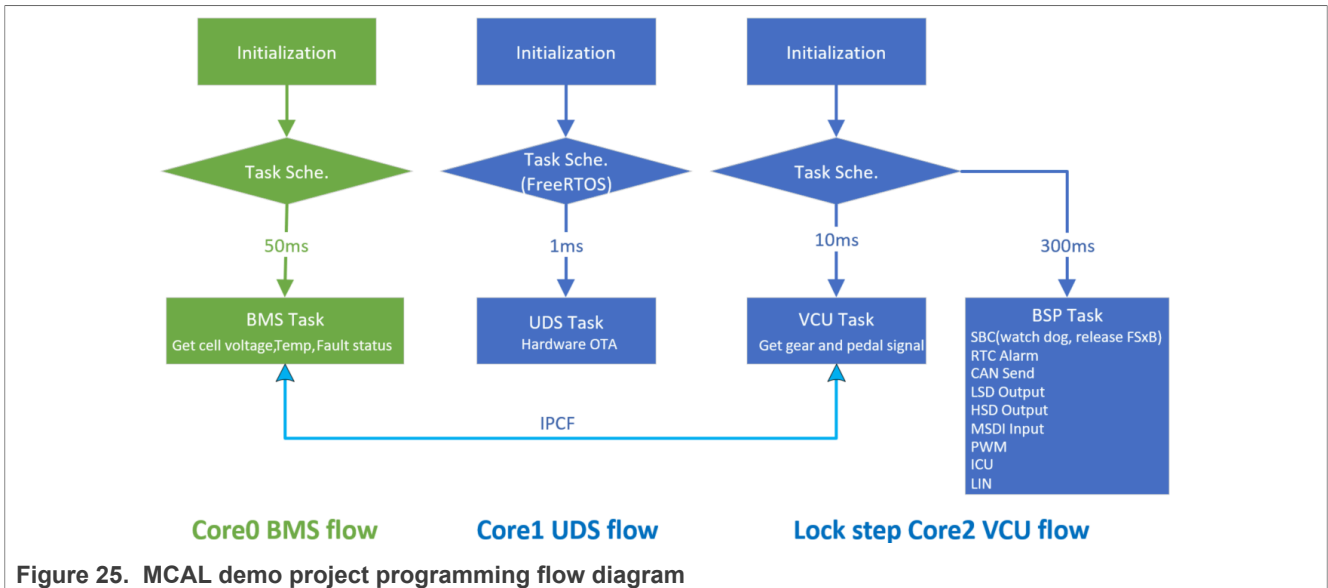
Initialization

Task Sche.

50ms

BMS Task
Get cell voltage,Temp,Fault status

Initialization

Task Sche.
(FreeRTOS)

1ms

UDS Task
Hardware OTA

Initialization

Task Sche.

10ms

VCU Task
Get gear and pedal signal

300ms

BSP Task
SBC(watch dog, release FSxB)
RTC Alarm
CAN Send
LSD Output
HSD Output
MSDI Input
PWM
ICU
LIN

IPCF

Core0 BMS flow

Core1 UDS flow

Lock step Core2 VCU flow

Figure 25. MCAL demo project programming flow diagram